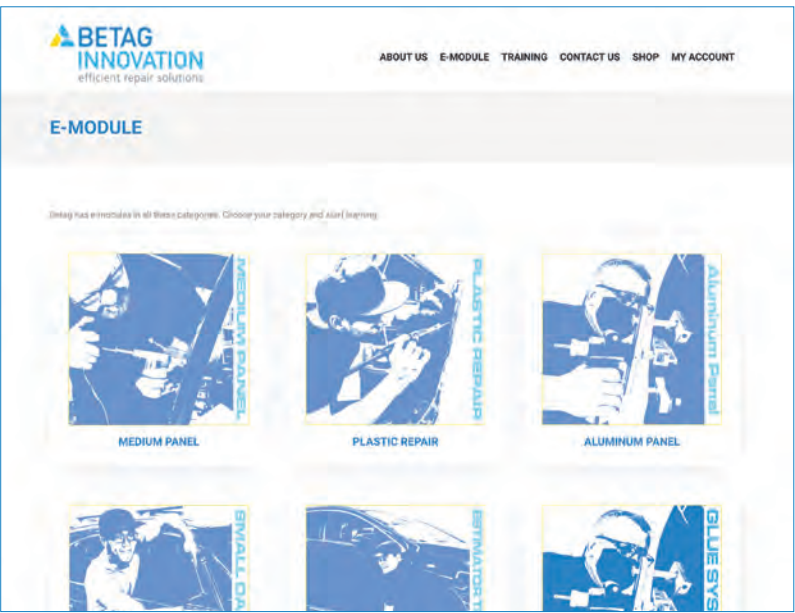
BETAG INNOVATION
efficient repair solutions

ABOUT US E-MODULE TRAINING CONTACT US SHOP MY ACCOUNT

E-MODULE

Betag has e-modules in all these categories. Choose your category and start learning.

MEDIUM PANEL

MEDIUM PANEL

PLASTIC REPAIR

PLASTIC REPAIR

Aluminum Panel

ALUMINUM PANEL

SMALL DA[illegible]

ESTIMATOR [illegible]

GLUE SYS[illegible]